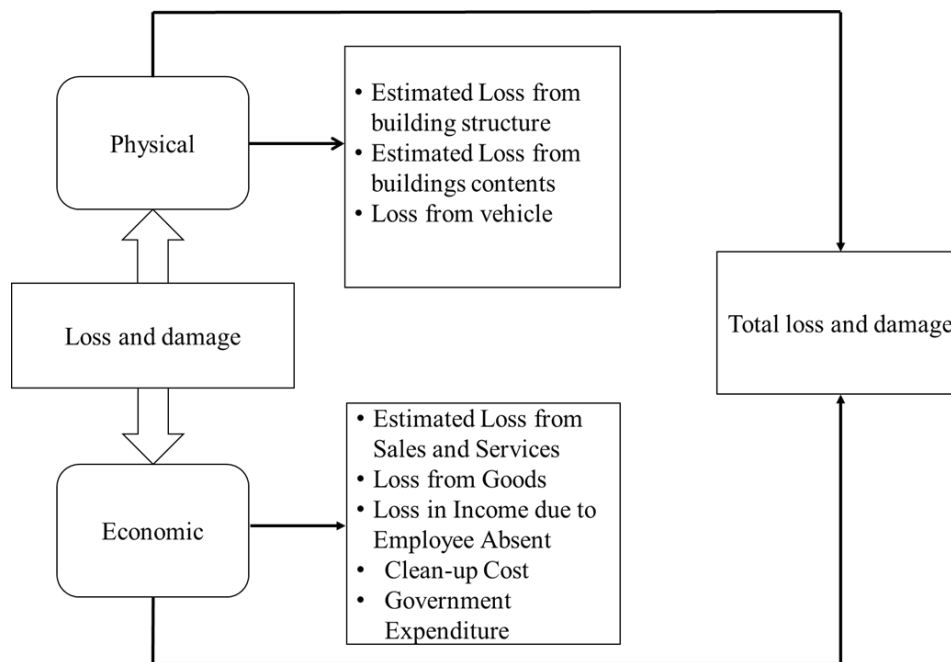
Physical

• Estimated Loss from building structure
• Estimated Loss from buildings contents
• Loss from vehicle

Loss and damage

Total loss and damage

Economic

• Estimated Loss from Sales and Services
• Loss from Goods
• Loss in Income due to Employee Absent
• Clean-up Cost
• Government Expenditure